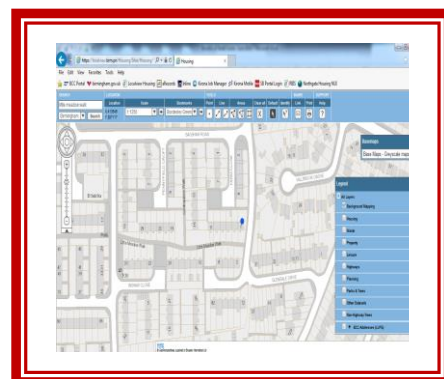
Housing

File Edit View Favorites Tools Help

Location

Basemaps

Tools

Search

Legend

Housing

Background Mapping

Housing

Estate

Property

Highways

Planning

Parks & Trees

BCC Maintained (LLPG)